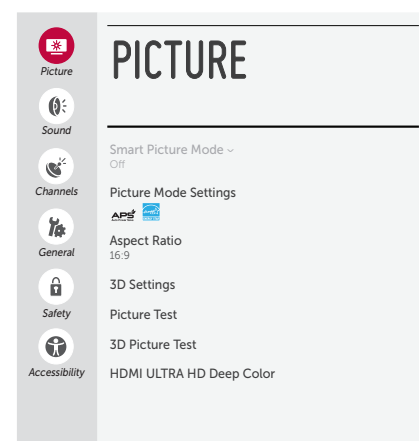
Picture
Sound
Channels
General
Safety
Accessibility

PICTURE

Smart Picture Mode
Off

Picture Mode Settings
APS

Aspect Ratio
16:9

3D Settings

Picture Test

3D Picture Test

HDMI ULTRA HD Deep Color